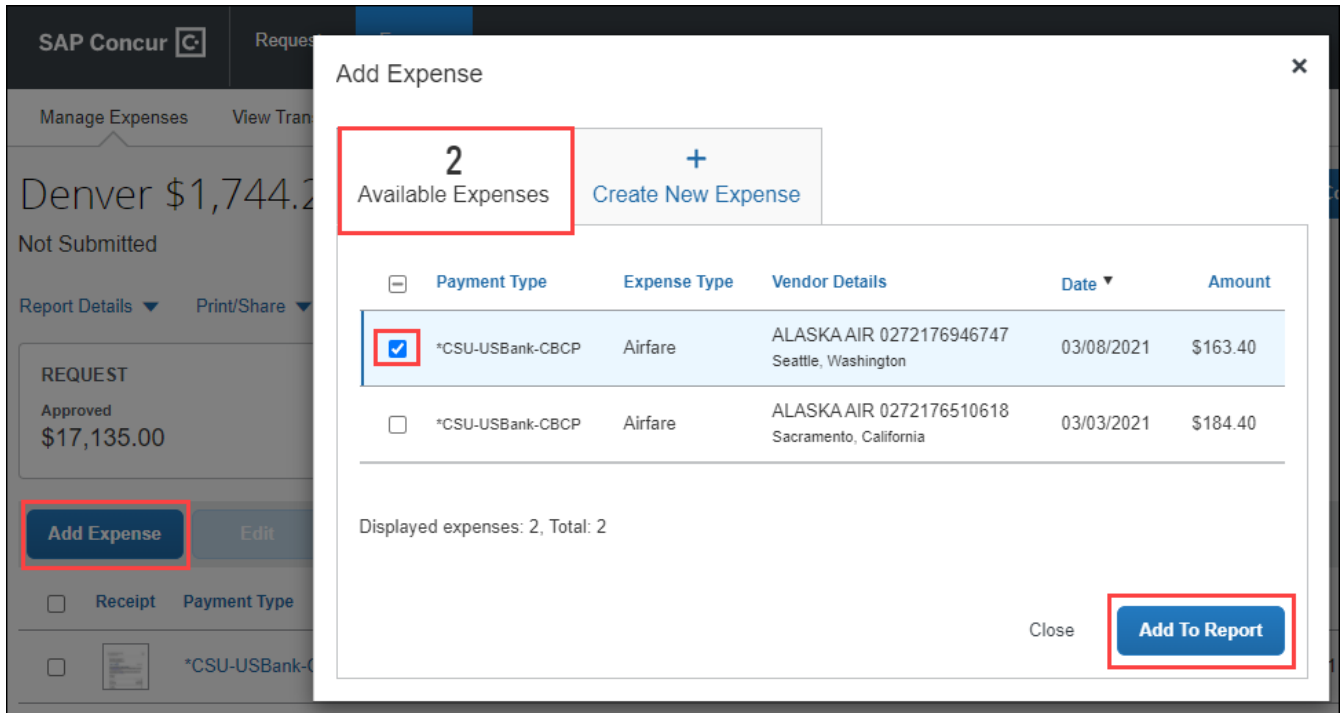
SAP Concur

Reques

Manage Expenses

View Tran

Denver $1,744.2

Not Submitted

Report Details ▼

Print/Share ▼

REQUEST

Approved

$17,135.00

Add Expense

Edit

Receipt

Payment Type

*CSU-USBank-C

Add Expense

×

2

Available Expenses

+

Create New Expense

| | Payment Type | Expense Type | Vendor Details | Date ▼ | Amount |
|---|---|---|---|---|---|
| ☑ | *CSU-USBank-CBCP | Airfare | ALASKA AIR 0272176946747 Seattle, Washington | 03/08/2021 | $163.40 |
| ☐ | *CSU-USBank-CBCP | Airfare | ALASKA AIR 0272176510618 Sacramento, California | 03/03/2021 | $184.40 |

Displayed expenses: 2, Total: 2

Close

Add To Report